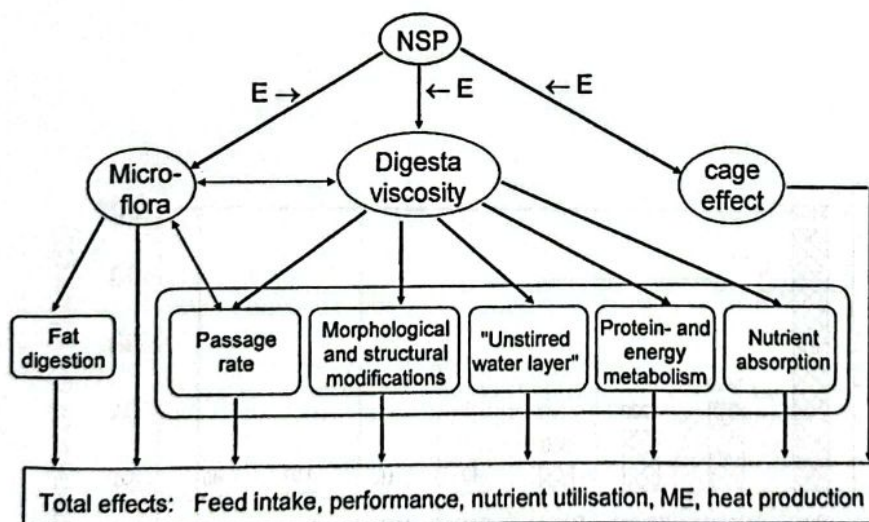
NSP

E →

← E

← E

Micro-flora

Digesta viscosity

cage effect

Fat digestion

Passage rate

Morphological and structural modifications

"Unstirred water layer"

Protein- and energy metabolism

Nutrient absorption

Total effects: Feed intake, performance, nutrient utilisation, ME, heat production